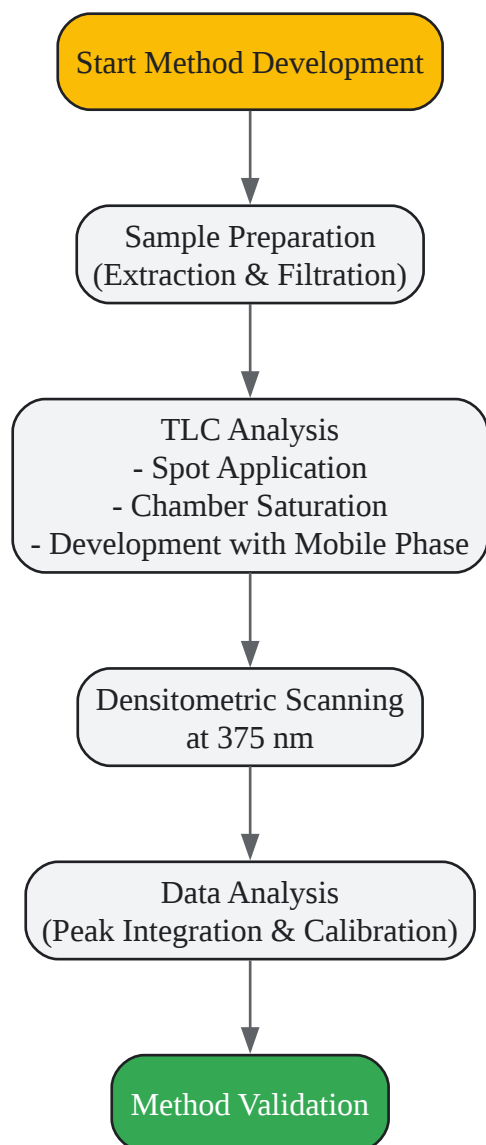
Start Method Development

Sample Preparation
(Extraction & Filtration)

TLC Analysis
- Spot Application
- Chamber Saturation
- Development with Mobile Phase

Densitometric Scanning
at 375 nm

Data Analysis
(Peak Integration & Calibration)

Method Validation